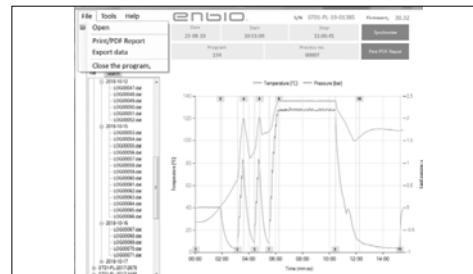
File Tools Help

Open

Print/PDF Report

Export data

Close the program

enbio

S/N 0701-PL-19-01385 Firmware 20.32

Date 22-08-19

Start 10:53:05

Stop 11:05:41

Synchronize

Program 134

Process no. 00007

Print PDF Report

2018-10-12

2018-10-15

2018-10-16

2018-10-17

Temperature [°C]

Pressure [bar]

Temperature [°C]

Gauge pressure [bar]

Time [mm:ss]

00:00 02:00 04:00 06:00 08:00 10:00 12:00 14:00